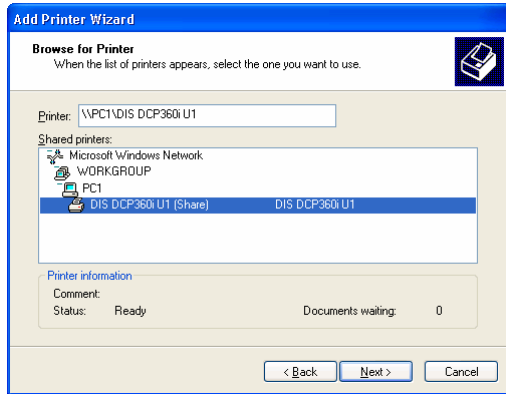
Add Printer Wizard

Browse for Printer
When the list of printers appears, select the one you want to use.

Printer: \\PC1\DIS DCP360i U1

Shared printers:

Microsoft Windows Network
WORKGROUP
PC1
DIS DCP360i U1 (Share) DIS DCP360i U1

Printer information
Comment:
Status: Ready
Documents waiting: 0

< Back
Next >
Cancel